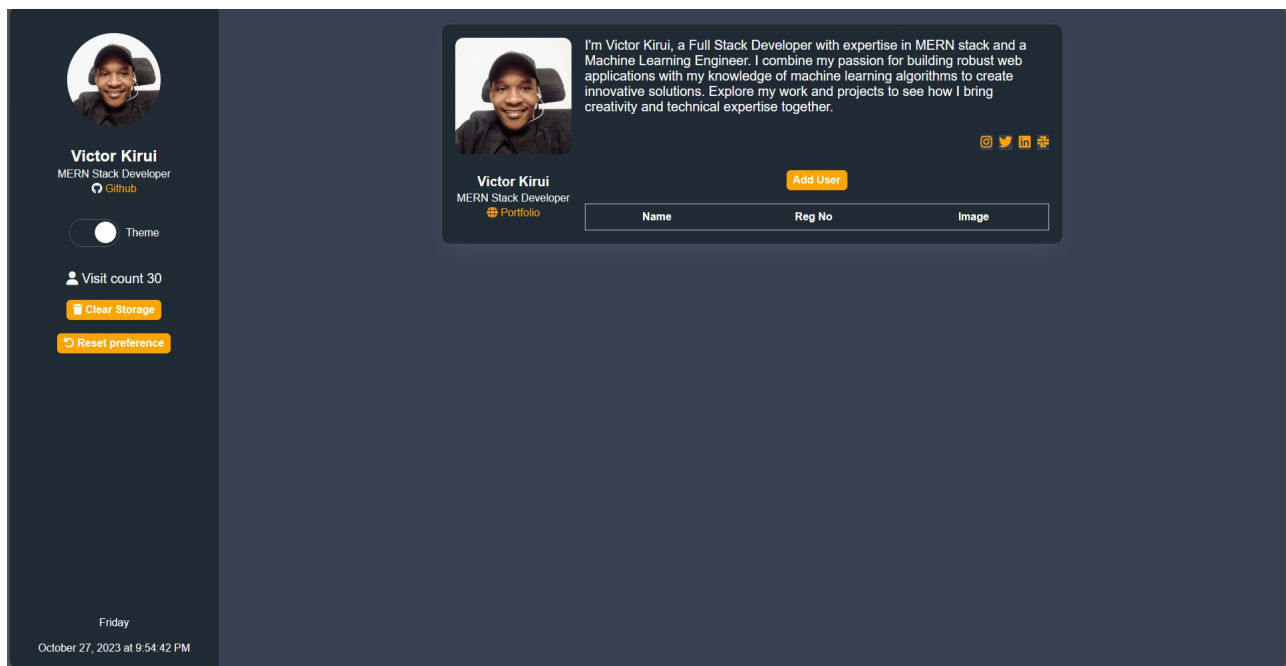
Victor Kirui
MERN Stack Developer
Github

Theme

Visit count 30

Clear Storage

Reset preference

Friday

October 27, 2023 at 9:54:42 PM

I'm Victor Kirui, a Full Stack Developer with expertise in MERN stack and a Machine Learning Engineer. I combine my passion for building robust web applications with my knowledge of machine learning algorithms to create innovative solutions. Explore my work and projects to see how I bring creativity and technical expertise together.

Victor Kirui
MERN Stack Developer
Portfolio

Add User

| Name | Reg No | Image |
|---|---|---|